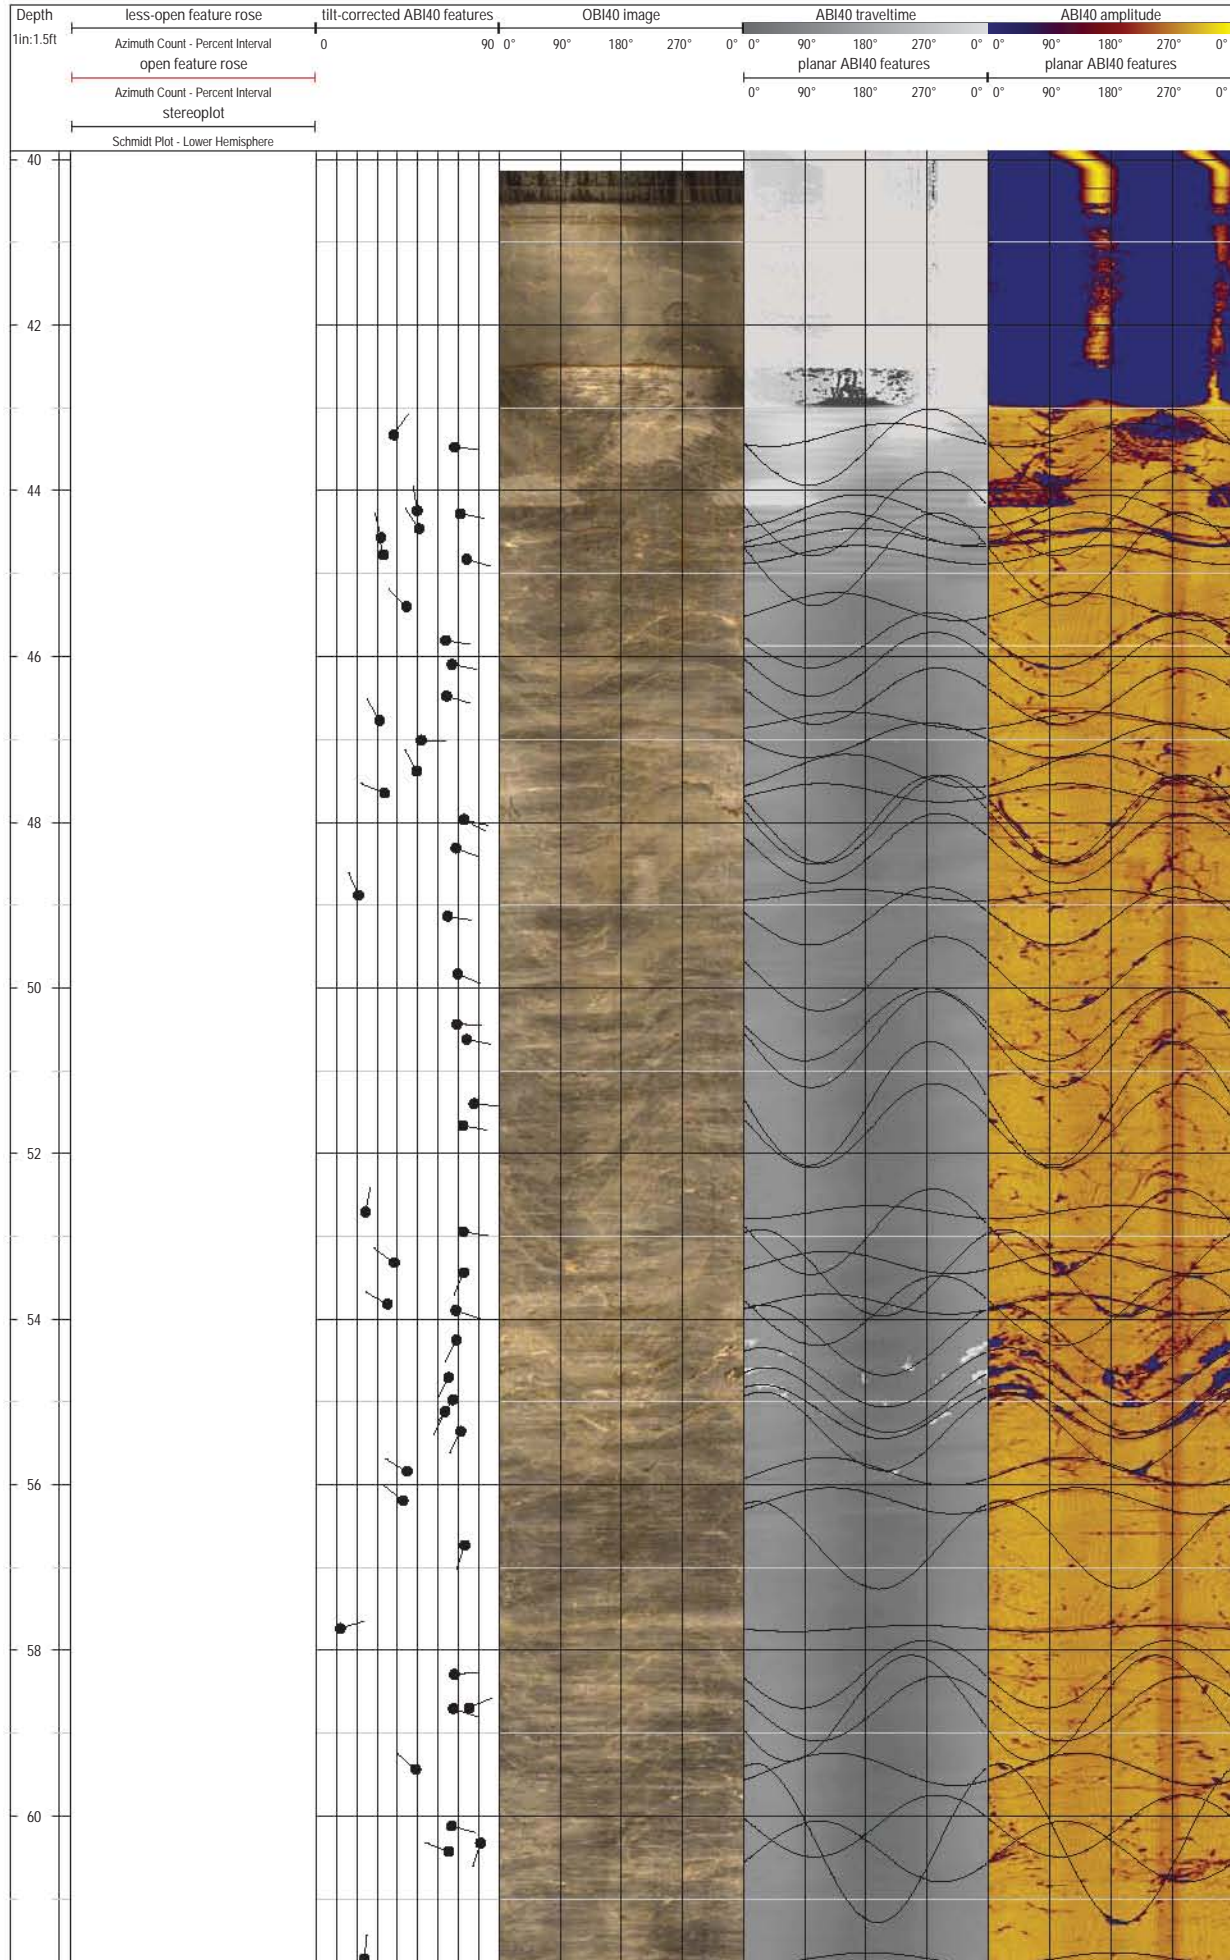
| Depth | less-open feature rose | tilt-corrected ABI40 features | OBI40 image | ABI40 traveltime | ABI40 amplitude |
|---|---|---|---|---|---|
| 1in:1.5ft | Azimuth Count - Percent Interval | 0 90 | 0° 90° 180° 270° 0° | 0° 90° 180° 270° 0° | 0° 90° 180° 270° 0° |
| | open feature rose | | | planar ABI40 features | planar ABI40 features |
| | Azimuth Count - Percent Interval | | | 0° 90° 180° 270° 0° | 0° 90° 180° 270° 0° |
| | stereoplot | | | | |
| | Schmidt Plot - Lower Hemisphere | | | | |

40

42

44

46

48

50

52

54

56

58

60